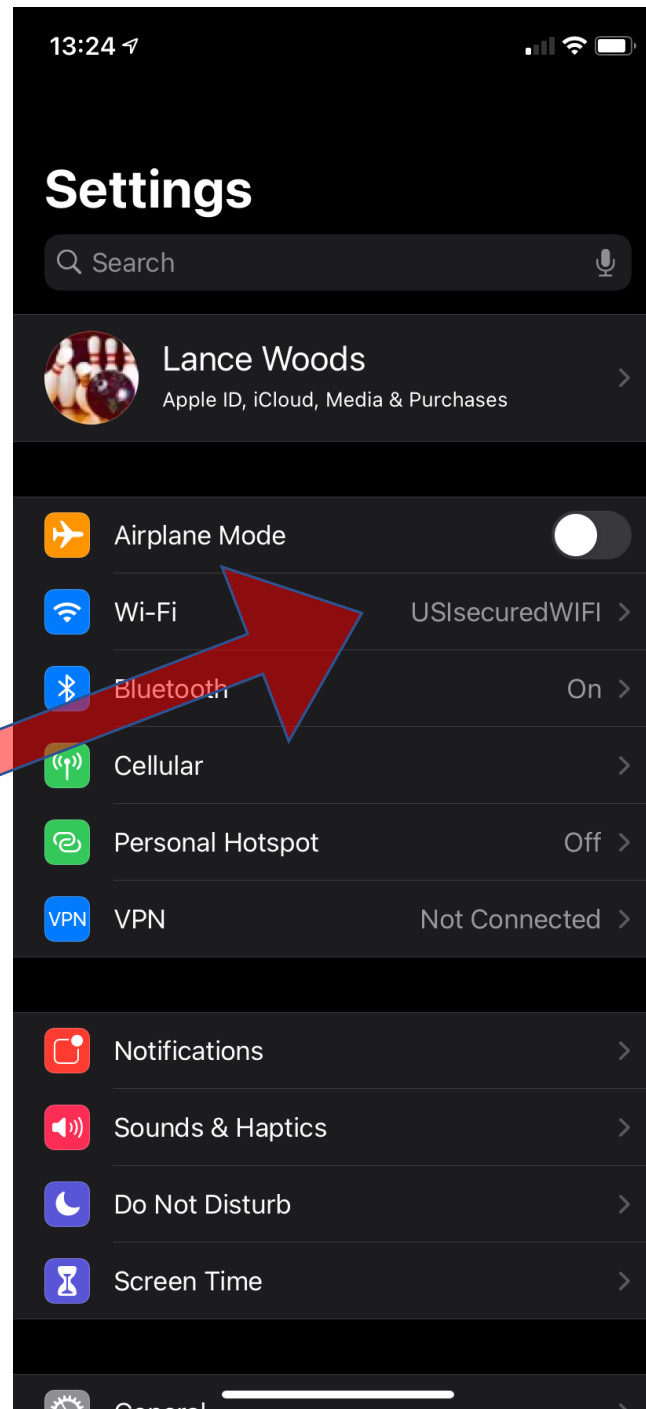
13:24

Settings

Search

Lance Woods
Apple ID, iCloud, Media & Purchases

Airplane Mode

Wi-Fi USIsecuredWIFI

Bluetooth On

Cellular

Personal Hotspot Off

VPN
VPN Not Connected

Notifications

Sounds & Haptics

Do Not Disturb

Screen Time

General